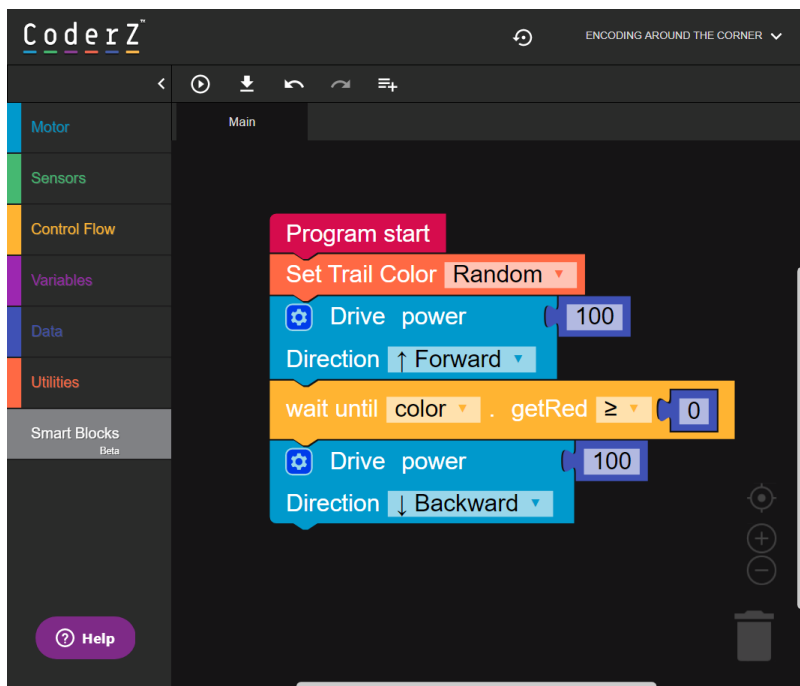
CoderZ™

ENCODING AROUND THE CORNER

Main

Motor
Sensors
Control Flow
Variables
Data
Utilities
Smart Blocks
Beta

Program start
Set Trail Color Random
Drive power 100
Direction ↑ Forward
wait until color . getRed ≥ 0
Drive power 100
Direction ↓ Backward

Help